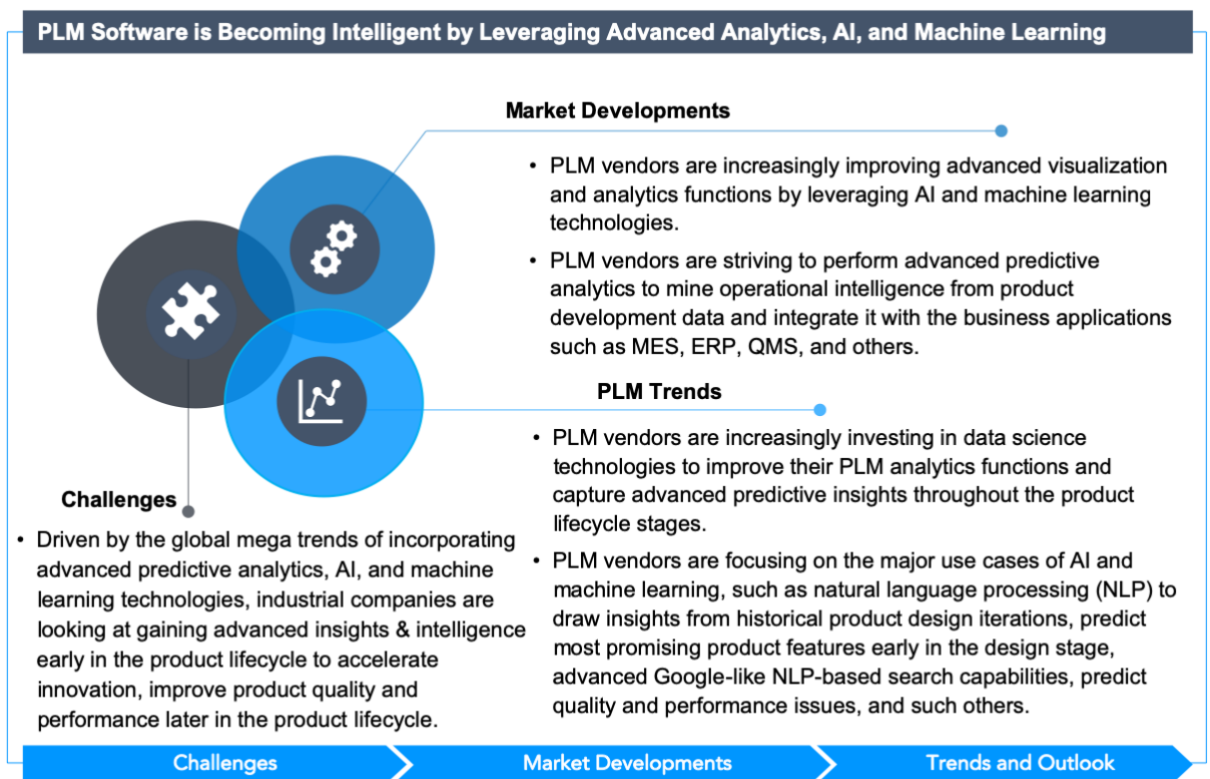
PLM Software is Becoming Intelligent by Leveraging Advanced Analytics, AI, and Machine Learning

Market Developments

• PLM vendors are increasingly improving advanced visualization and analytics functions by leveraging AI and machine learning technologies.

• PLM vendors are striving to perform advanced predictive analytics to mine operational intelligence from product development data and integrate it with the business applications such as MES, ERP, QMS, and others.

PLM Trends

• PLM vendors are increasingly investing in data science technologies to improve their PLM analytics functions and capture advanced predictive insights throughout the product lifecycle stages.

• PLM vendors are focusing on the major use cases of AI and machine learning, such as natural language processing (NLP) to draw insights from historical product design iterations, predict most promising product features early in the design stage, advanced Google-like NLP-based search capabilities, predict quality and performance issues, and such others.

Challenges

• Driven by the global mega trends of incorporating advanced predictive analytics, AI, and machine learning technologies, industrial companies are looking at gaining advanced insights & intelligence early in the product lifecycle to accelerate innovation, improve product quality and performance later in the product lifecycle.

Challenges

Market Developments

Trends and Outlook